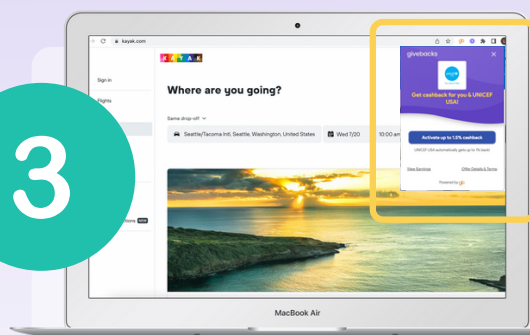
3

kayak.com

K A Y A K

Sign in

Flights

Where are you going?

Same drop-off

Seattle/Tacoma Intl, Seattle, Washington, United States

Wed 7/20

10:00 am

tions NEW

givebacks

Get cashback for you & UNICEF USA!

Activate up to 1.5% cashback

UNICEF USA automatically gets up to 1% back

View Earnings

Offer Details & Terms

Powered by

MacBook Air